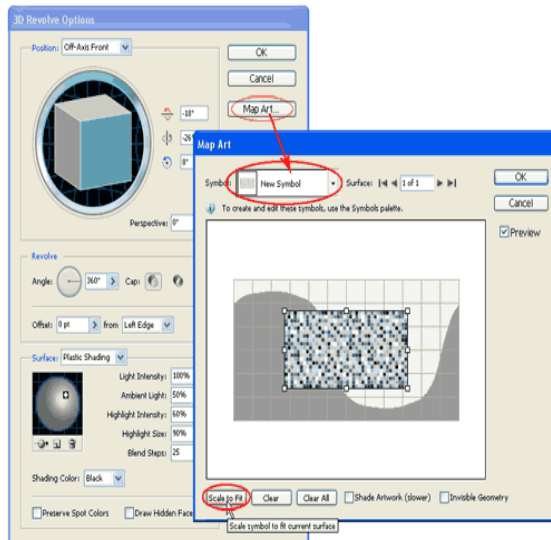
3D Revolve Options

Position: Off-Axis Front

OK

Cancel

Map Art...

-18°

-26

8°

Perspective: 0°

Revolve

Angle: 360°

Cap:

Offset: 0 pt from Left Edge

Surface: Plastic Shading

Light Intensity: 100%

Ambient Light: 50%

Highlight Intensity: 60%

Highlight Size: 90%

Blend Steps: 25

Shading Color: Black

Preserve Spot Colors

Draw Hidden Face

Map Art

Symbol: New Symbol

Surface: 1 of 1

OK

Cancel

Preview

To create and edit these symbols, use the Symbols palette.

Scale to Fit

Clear

Clear All

Shade Artwork (slower)

Invisible Geometry

Scale symbol to fit current surface